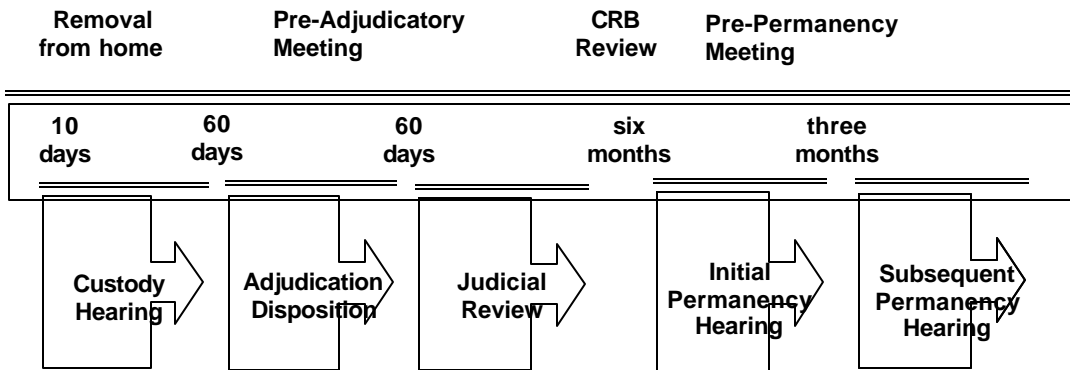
Removal from home

Pre-Adjudicatory Meeting

CRB Review

Pre-Permanency Meeting

10 days

60 days

60 days

six months

three months

Custody Hearing

Adjudication Disposition

Judicial Review

Initial Permanency Hearing

Subsequent Permanency Hearing